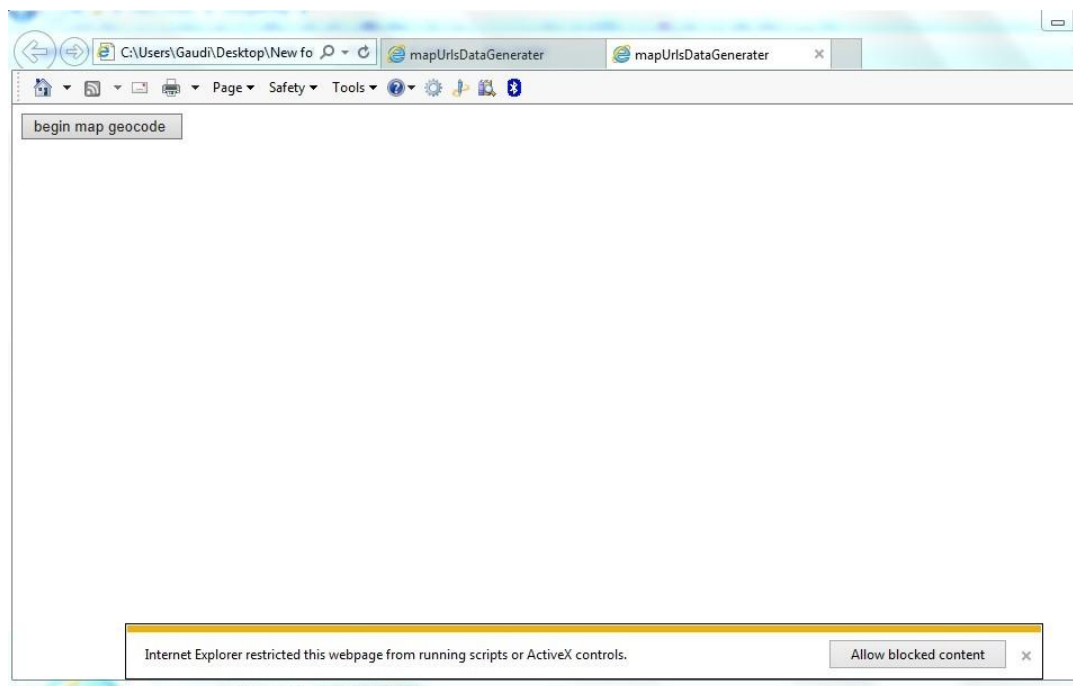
C:\Users\Gaudi\Desktop\New fo

mapUrlsDataGenerater

mapUrlsDataGenerater

×

Page ▾ Safety ▾ Tools ▾

begin map geocode

Internet Explorer restricted this webpage from running scripts or ActiveX controls.

Allow blocked content

×